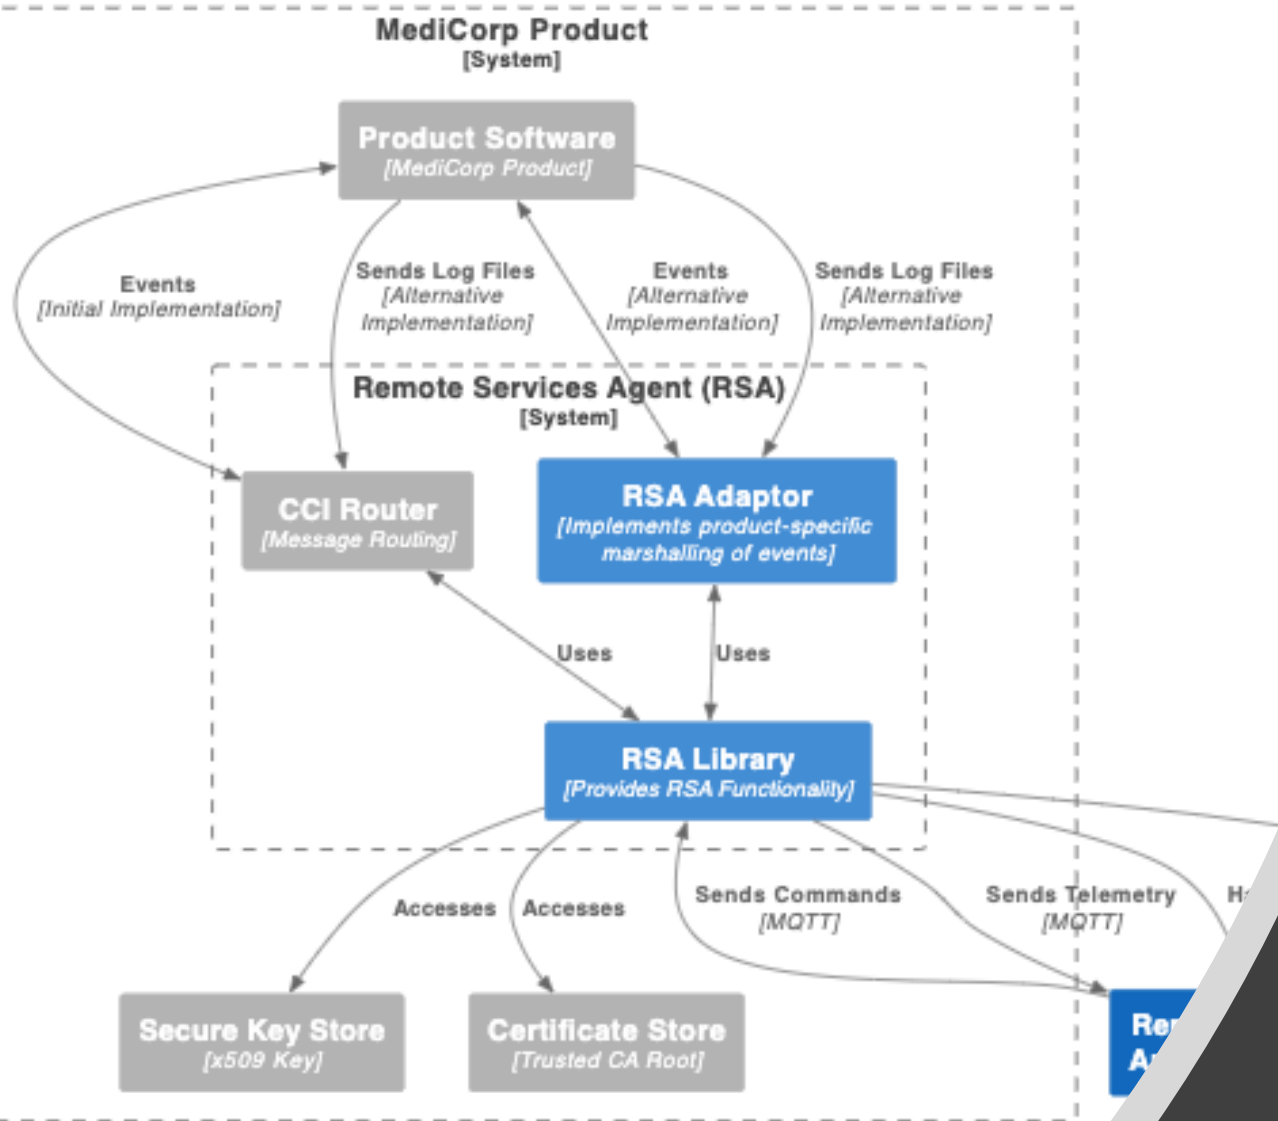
MediCorp Product
[System]

Product Software
[MediCorp Product]

Events
[Initial Implementation]

Sends Log Files
[Alternative Implementation]

Events
[Alternative Implementation]

Sends Log Files
[Alternative Implementation]

Remote Services Agent (RSA)
[System]

CCI Router
[Message Routing]

RSA Adaptor
[Implements product-specific marshalling of events]

Uses

Uses

RSA Library
[Provides RSA Functionality]

Accesses

Accesses

Sends Commands
[MQTT]

Sends Telemetry
[MQTT]

H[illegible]

Secure Key Store
[x509 Key]

Certificate Store
[Trusted CA Root]

Re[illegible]
A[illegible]